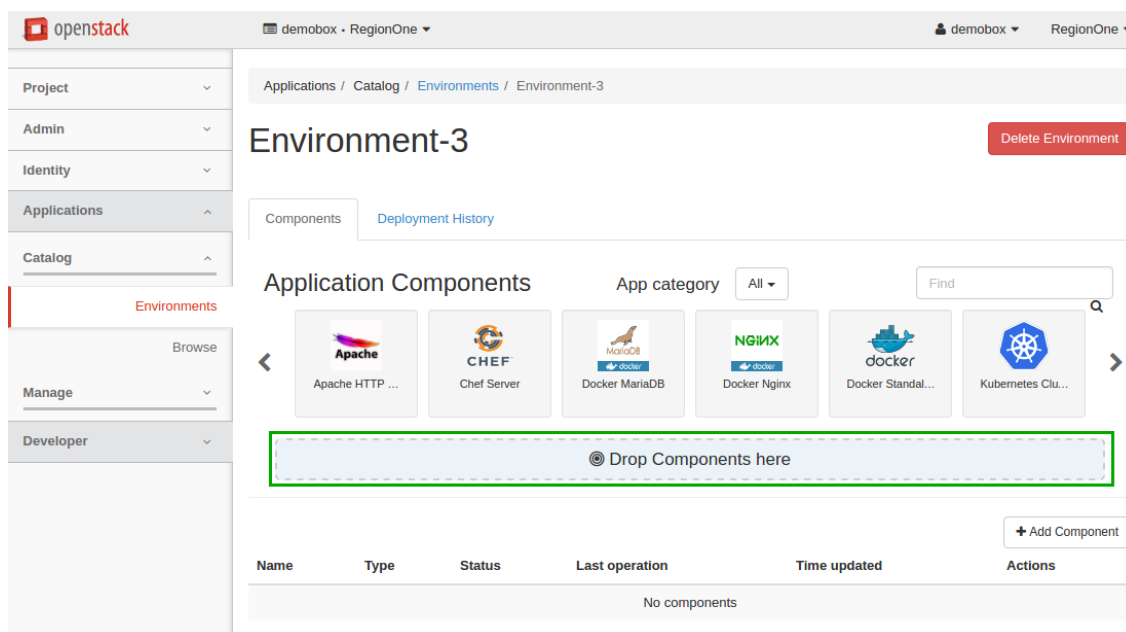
openstack

demobox • RegionOne ▾

demobox ▾

RegionOne ▾

Project

Admin

Identity

Applications

Catalog

Environments

Browse

Manage

Developer

Applications / Catalog / Environments / Environment-3

Environment-3

Delete Environment

Components

Deployment History

Application Components

App category

All ▾

Find

Apache

Apache HTTP ...

CHEF

Chef Server

MariaDB

docker

Docker MariaDB

NGINX

docker

Docker Nginx

docker

Docker Standal...

Kubernetes Clu...

Drop Components here

+ Add Component

| Name | Type | Status | Last operation | Time updated | Actions |
|---|---|---|---|---|---|
| No components | | | | | |